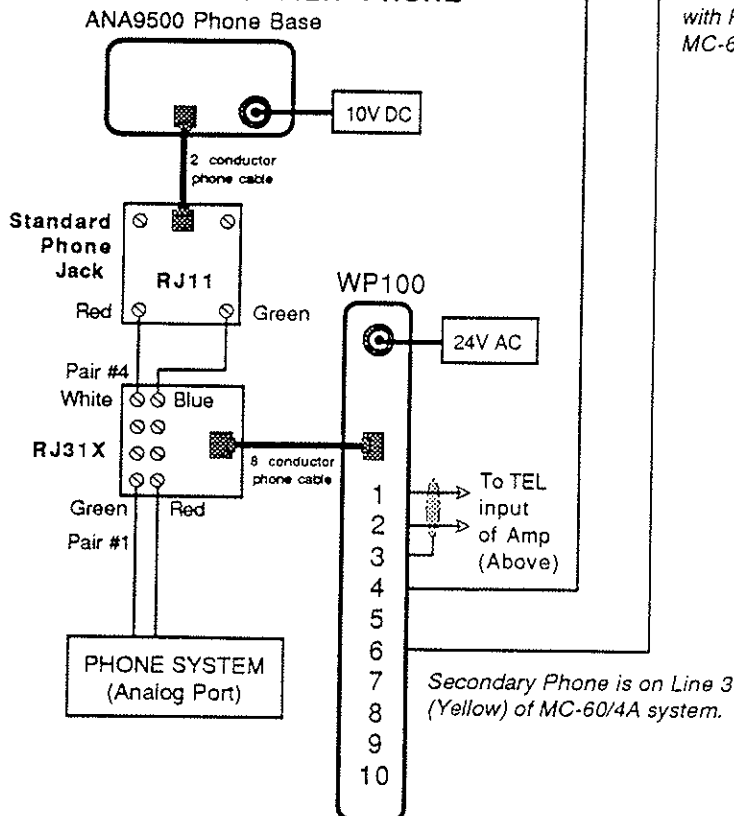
ANA9500 Phone Base

10V DC

2 conductor phone cable

Standard Phone Jack

RJ11

Red

Green

WP100

24V AC

Pair #4

White

Blue

RJ31X

8 conductor phone cable

Green

Red

Pair #1

1
2
3
4
5
6
7
8
9
10

To TEL input of Amp (Above)

PHONE SYSTEM (Analog Port)

Secondary Phone is on Line 3 (Yellow) of MC-60/4A system.

with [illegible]
MC-6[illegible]